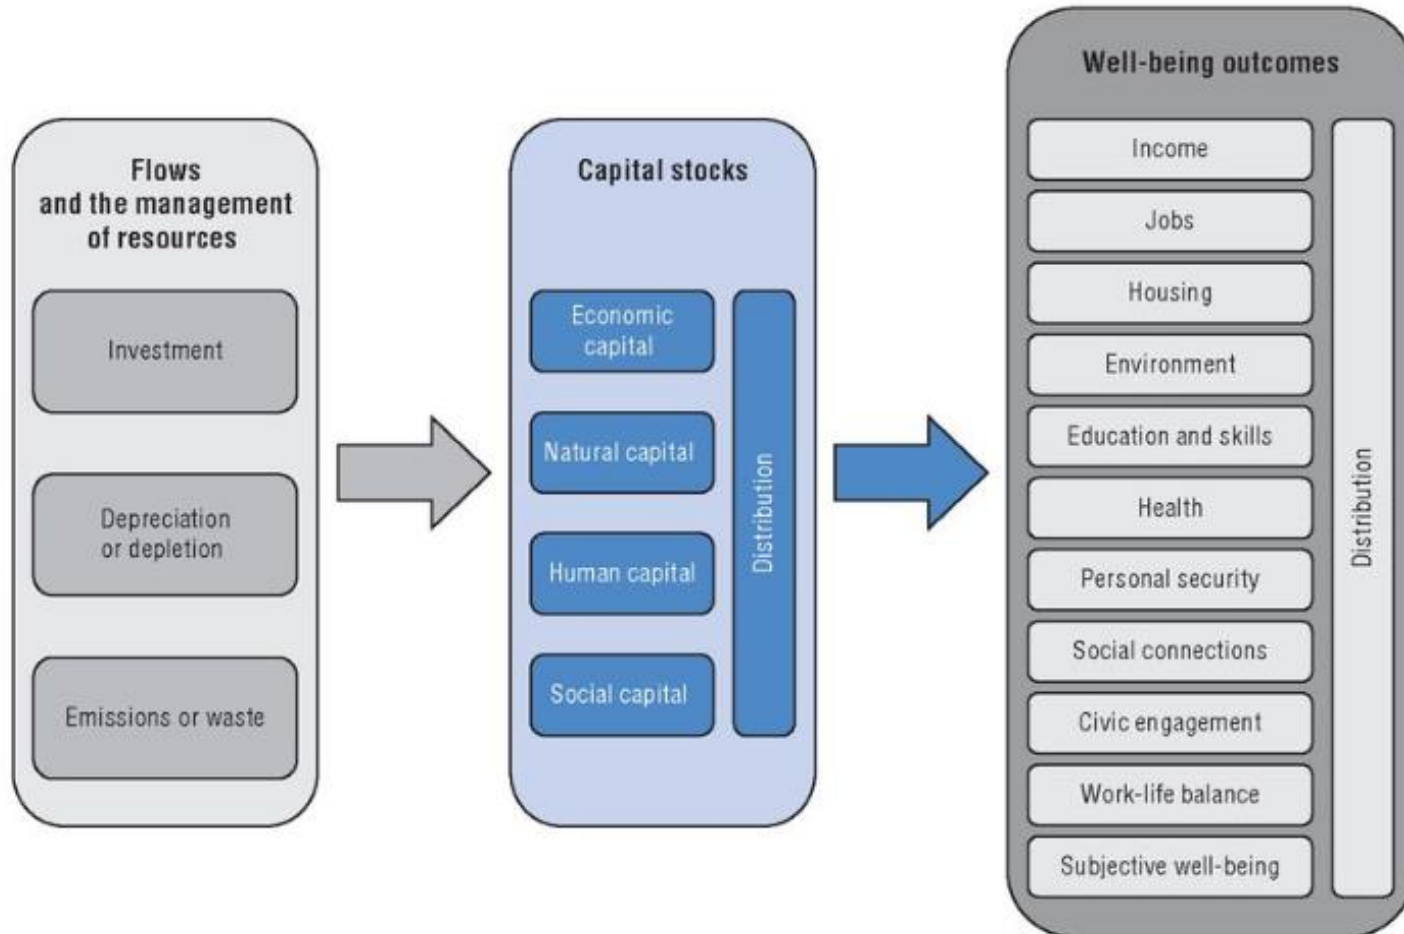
Flows and the management of resources

Investment

Depreciation or depletion

Emissions or waste

Capital stocks

Economic capital

Natural capital

Human capital

Social capital

Distribution

Well-being outcomes

Income

Jobs

Housing

Environment

Education and skills

Health

Personal security

Social connections

Civic engagement

Work-life balance

Subjective well-being

Distribution